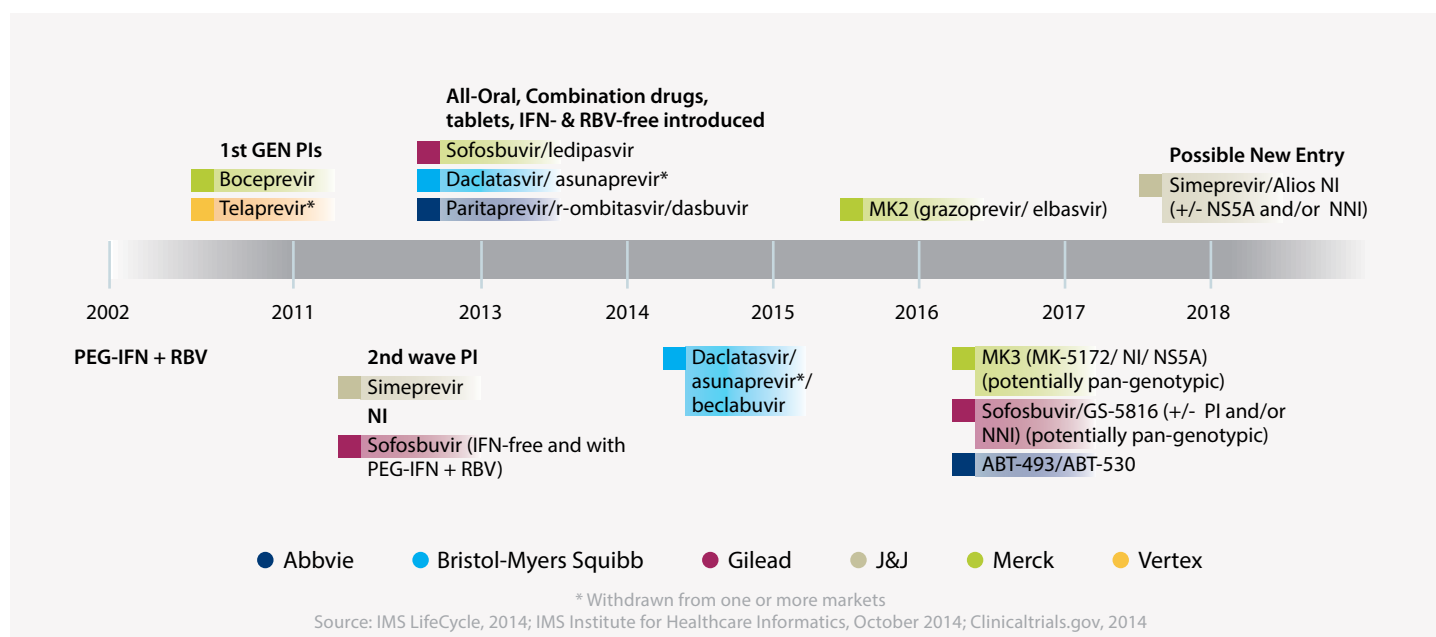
All-Oral, Combination drugs, tablets, IFN- & RBV-free introduced

1st GEN PIs
Boceprevir
Telaprevir*

Sofosbuvir/ledipasvir
Daclatasvir/ asunaprevir*
Paritaprevir/r-ombitasvir/dasbuvir

MK2 (grazoprevir/ elbasvir)

Possible New Entry
Simeprevir/Alios NI (+/- NS5A and/or NNI)

2002 2011 2013 2014 2015 2016 2017 2018

PEG-IFN + RBV

2nd wave PI
Simeprevir
NI
Sofosbuvir (IFN-free and with PEG-IFN + RBV)

Daclatasvir/ asunaprevir*/ beclabuvir

MK3 (MK-5172/ NI/ NS5A) (potentially pan-genotypic)
Sofosbuvir/GS-5816 (+/- PI and/or NNI) (potentially pan-genotypic)
ABT-493/ABT-530

Abbvie Bristol-Myers Squibb Gilead J&J Merck Vertex

* Withdrawn from one or more markets
Source: IMS LifeCycle, 2014; IMS Institute for Healthcare Informatics, October 2014; Clinicaltrials.gov, 2014